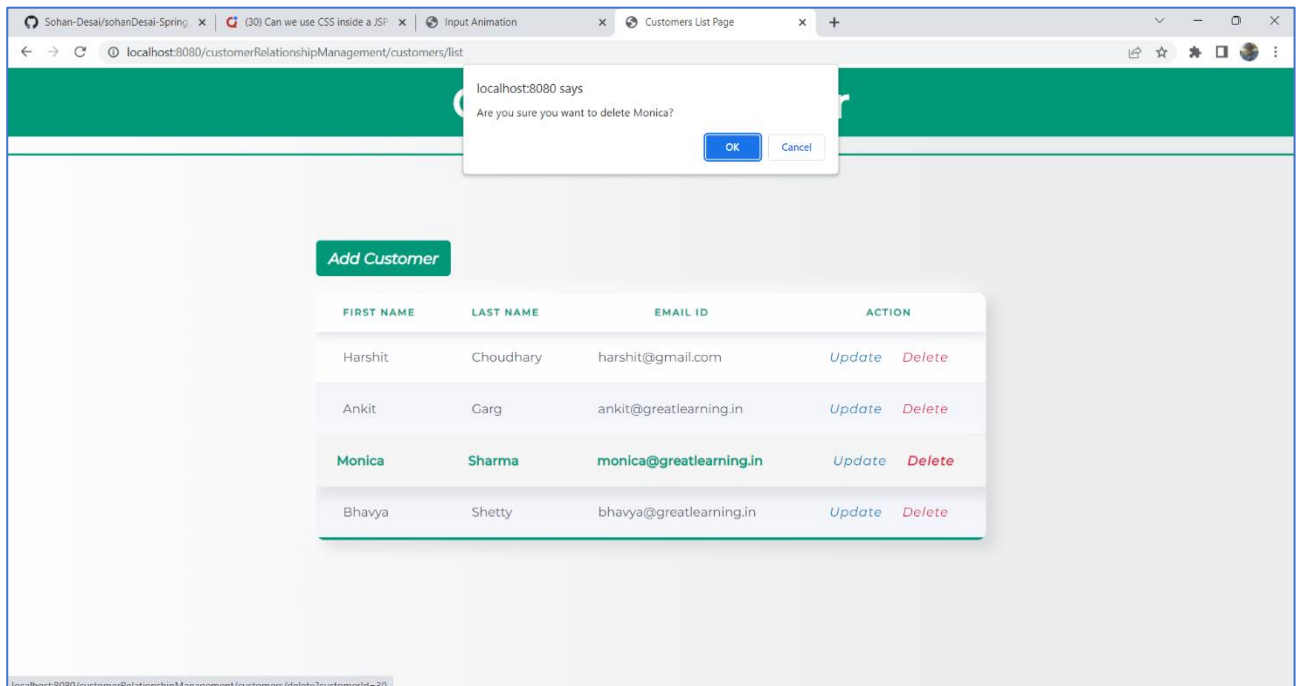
Sohan-Desai/sohanDesai-Spring ×
(30) Can we use CSS inside a JSP ×
Input Animation ×
Customers List Page ×
+

localhost:8080/customerRelationshipManagement/customers/list

localhost:8080 says
Are you sure you want to delete Monica?
OK
Cancel

C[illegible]r

Add Customer

| FIRST NAME | LAST NAME | EMAIL ID | ACTION |
|---|---|---|---|
| Harshit | Choudhary | harshit@gmail.com | Update Delete |
| Ankit | Garg | ankit@greatlearning.in | Update Delete |
| Monica | Sharma | monica@greatlearning.in | Update Delete |
| Bhavya | Shetty | bhavya@greatlearning.in | Update Delete |

localhost:8080/customerRelationshipManagement/customers/delete?customerId=30